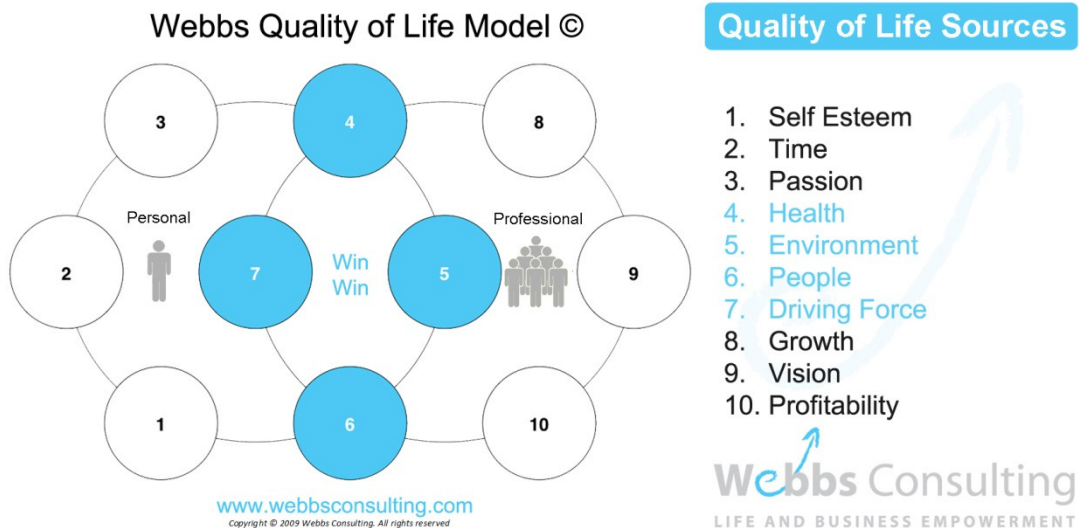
Webbs Quality of Life Model ©

3

4

8

Personal

Professional

2

7

Win
Win

5

9

1

6

10

www.webbsconsulting.com

Copyright © 2009 Webbs Consulting. All rights reserved

Quality of Life Sources

1. Self Esteem
2. Time
3. Passion
4. Health
5. Environment
6. People
7. Driving Force
8. Growth
9. Vision
10. Profitability

Webbs Consulting

LIFE AND BUSINESS EMPOWERMENT